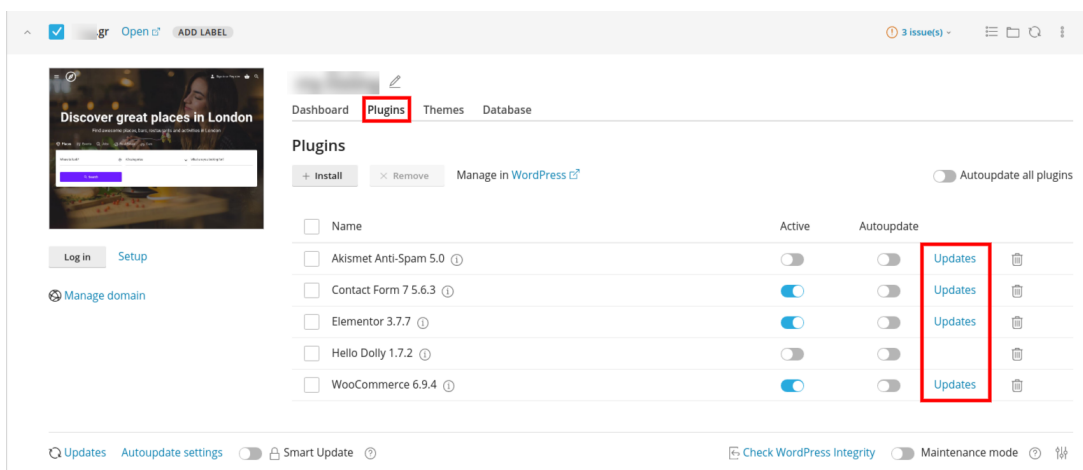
.gr Open ADD LABEL

3 issue(s)

Discover great places in London

Log in Setup

Manage domain

Dashboard Plugins Themes Database

Plugins

+ Install × Remove Manage in WordPress

Autoupdate all plugins

| Name | Active | Autoupdate | |
|---|---|---|---|
| Akismet Anti-Spam 5.0 | | | Updates |
| Contact Form 7 5.6.3 | | | Updates |
| Elementor 3.7.7 | | | Updates |
| Hello Dolly 1.7.2 | | | |
| WooCommerce 6.9.4 | | | Updates |

Updates Autoupdate settings Smart Update

Check WordPress Integrity Maintenance mode